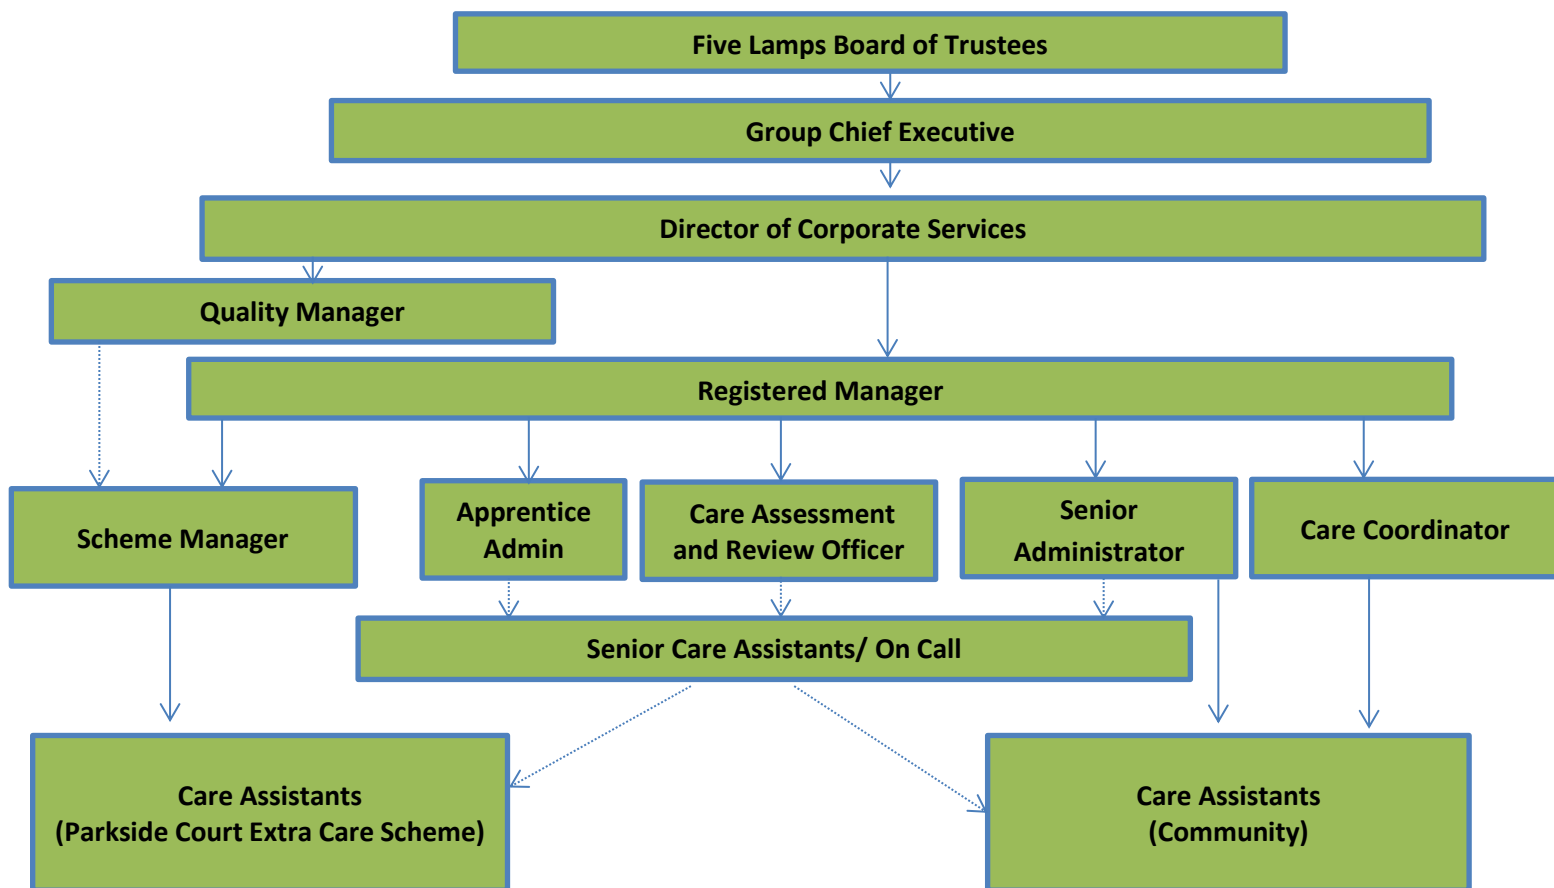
Five Lamps Board of Trustees

Group Chief Executive

Director of Corporate Services

Quality Manager

Registered Manager

Scheme Manager

Apprentice Admin

Care Assessment and Review Officer

Senior Administrator

Care Coordinator

Senior Care Assistants/ On Call

Care Assistants (Parkside Court Extra Care Scheme)

Care Assistants (Community)